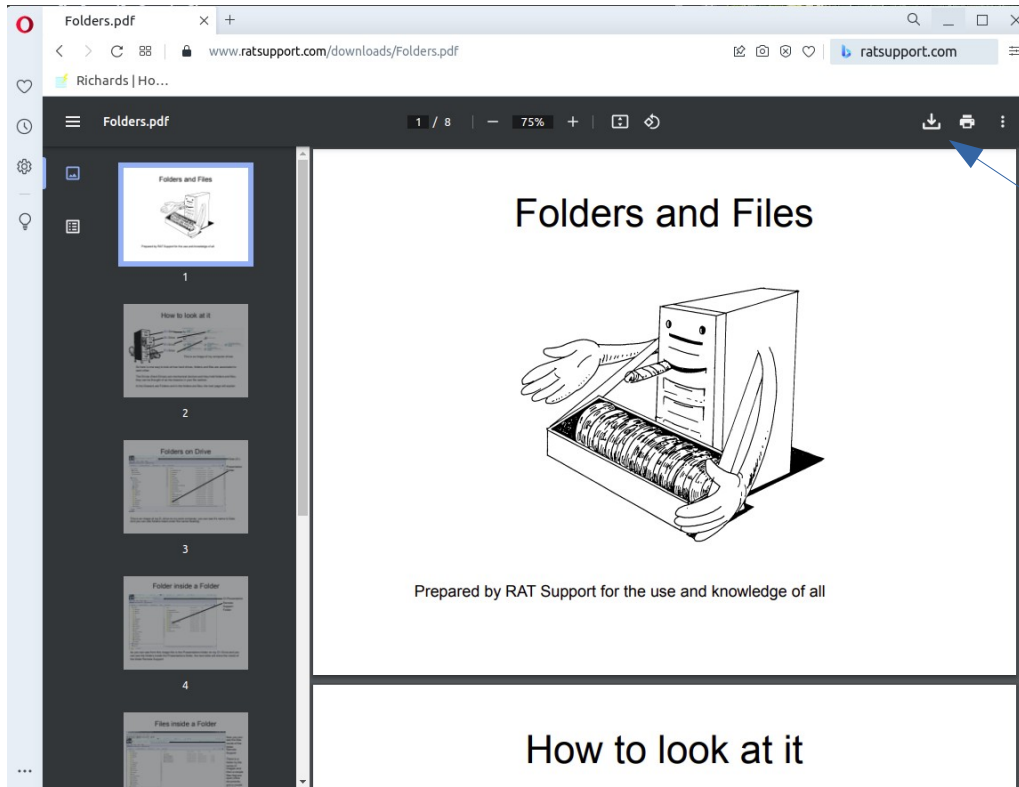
Folders.pdf × +

www.ratsupport.com/downloads/Folders.pdf

ratsupport.com

Richards | Ho...

Folders.pdf

1 / 8

75%

Folders and Files

Prepared by RAT Support for the use and knowledge of all

1

How to look at it

2

Folders on Drive

3

Folder inside a Folder

4

Files inside a Folder

Folders and Files

Prepared by RAT Support for the use and knowledge of all

How to look at it